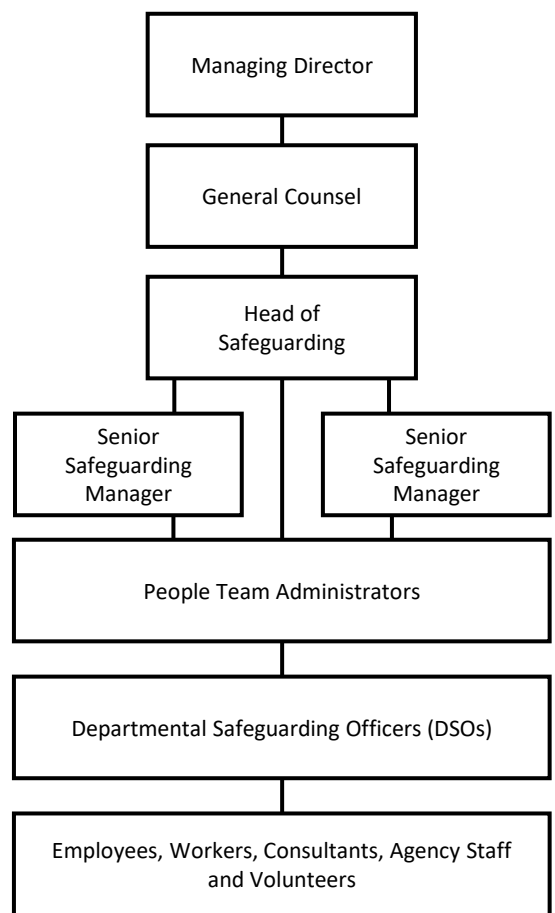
Managing Director

General Counsel

Head of Safeguarding

Senior Safeguarding Manager

Senior Safeguarding Manager

People Team Administrators

Departmental Safeguarding Officers (DSOs)

Employees, Workers, Consultants, Agency Staff and Volunteers